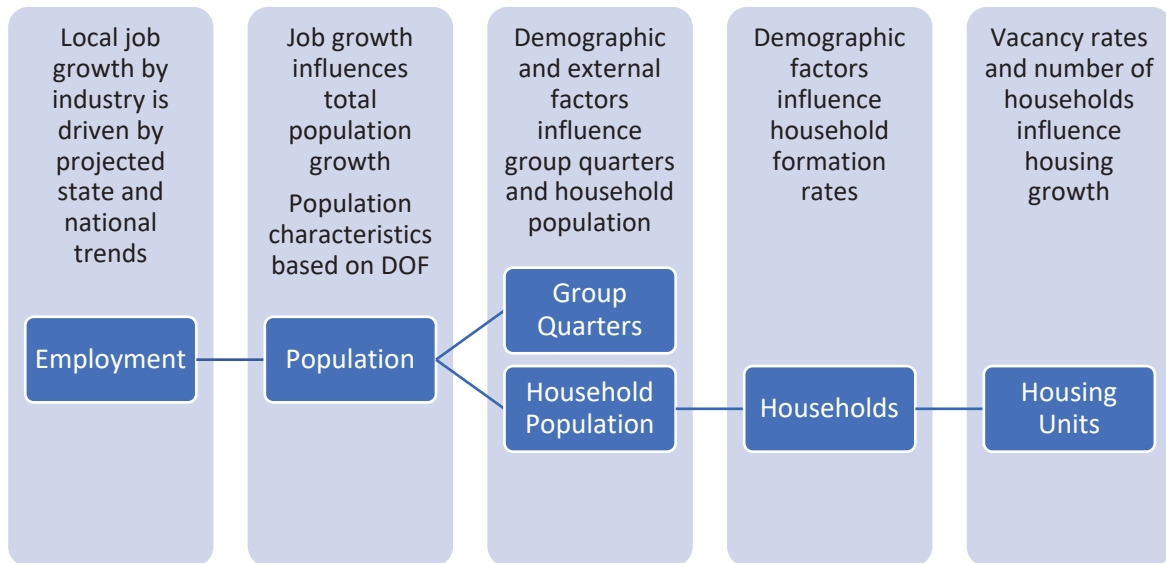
Local job growth by industry is driven by projected state and national trends

Employment

Job growth influences total population growth

Population characteristics based on DOF

Population

Demographic and external factors influence group quarters and household population

Group Quarters

Household Population

Demographic factors influence household formation rates

Households

Vacancy rates and number of households influence housing growth

Housing Units